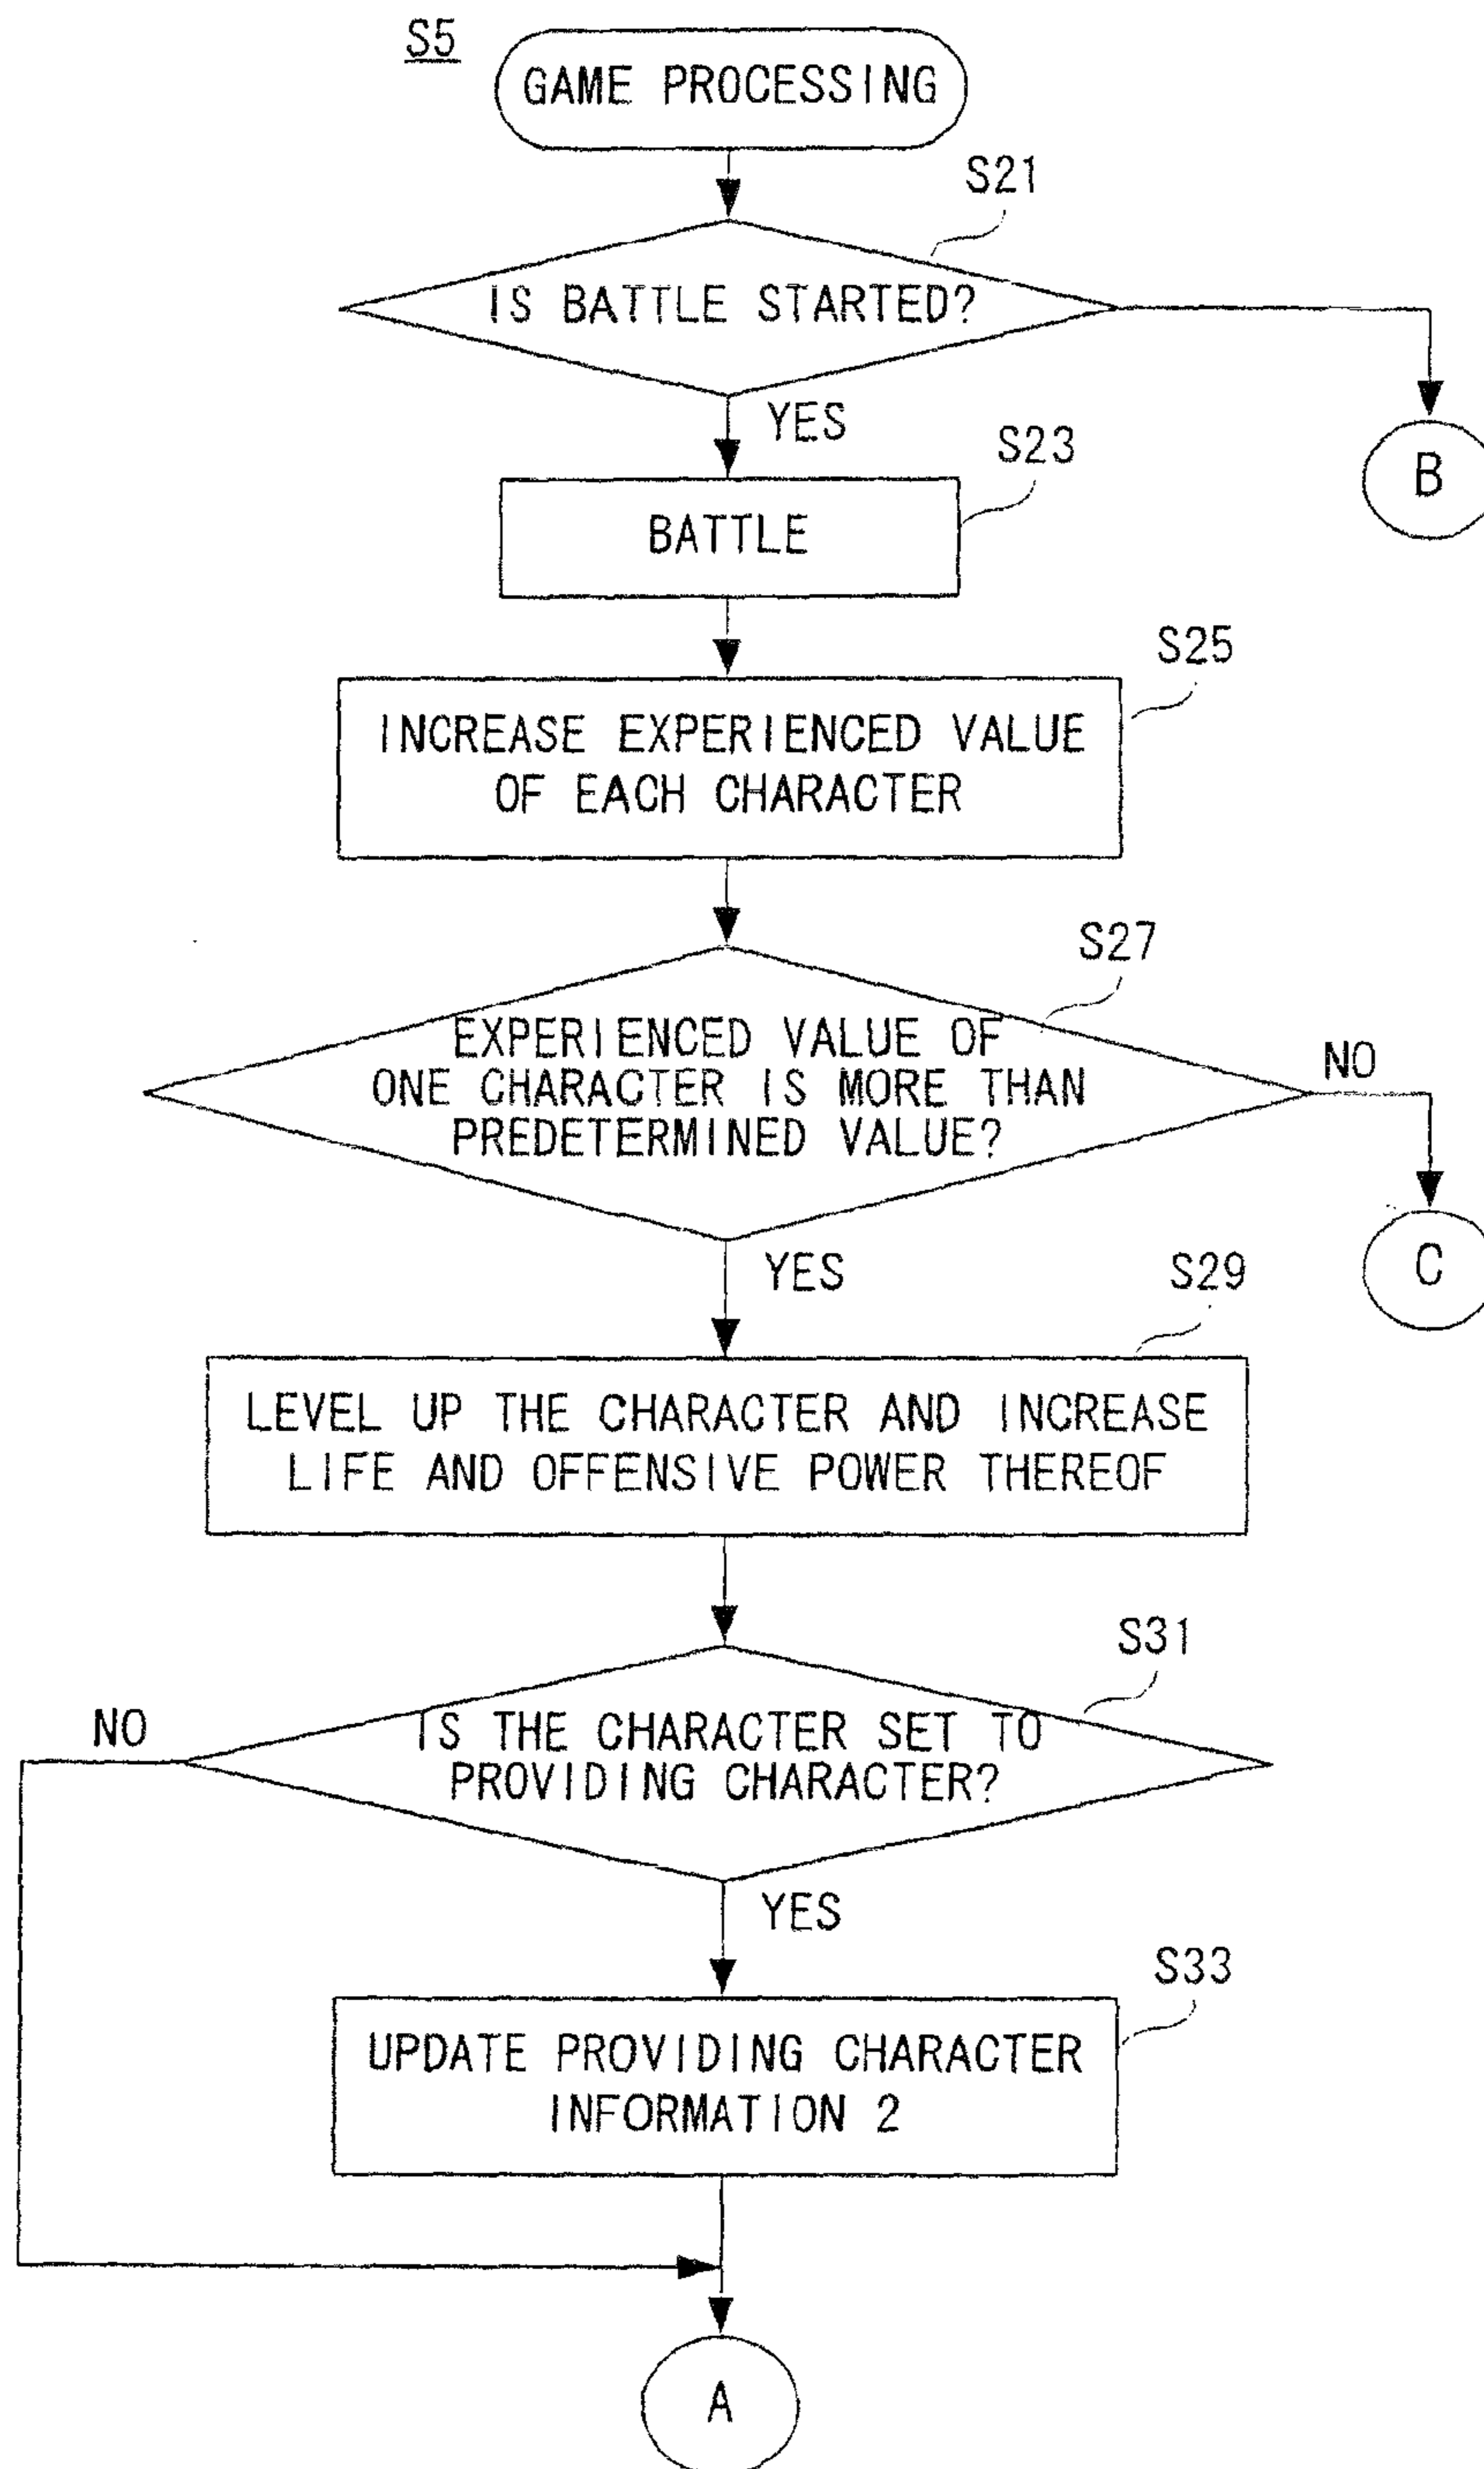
S5

GAME PROCESSING

S21

IS BATTLE STARTED?

YES

B

S23

BATTLE

S25

INCREASE EXPERIENCED VALUE OF EACH CHARACTER

S27

EXPERIENCED VALUE OF ONE CHARACTER IS MORE THAN PREDETERMINED VALUE?

NO

C

YES

S29

LEVEL UP THE CHARACTER AND INCREASE LIFE AND OFFENSIVE POWER THEREOF

S31

NO

IS THE CHARACTER SET TO PROVIDING CHARACTER?

YES

S33

UPDATE PROVIDING CHARACTER INFORMATION 2

A